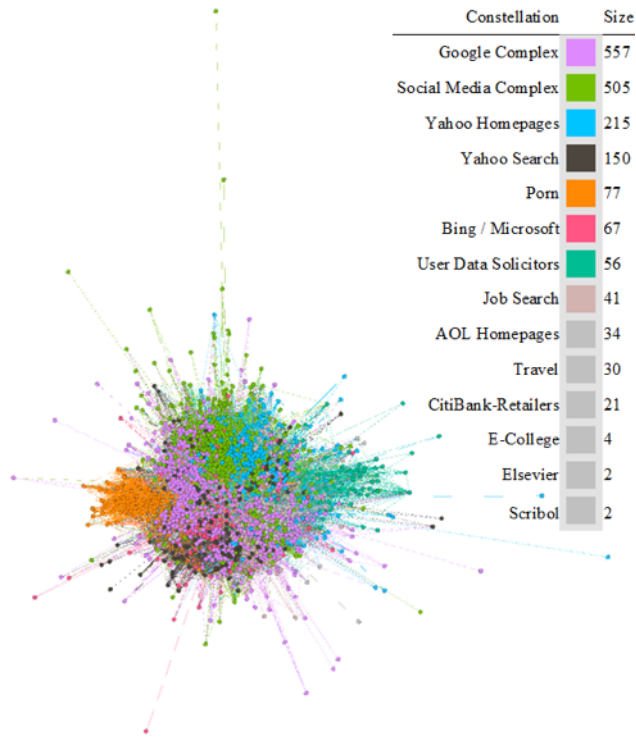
| Constellation | | Size |
|---|---|---|
| Google Complex | | 557 |
| Social Media Complex | | 505 |
| Yahoo Homepages | | 215 |
| Yahoo Search | | 150 |
| Porn | | 77 |
| Bing / Microsoft | | 67 |
| User Data Solicitors | | 56 |
| Job Search | | 41 |
| AOL Homepages | | 34 |
| Travel | | 30 |
| CitiBank-Retailers | | 21 |
| E-College | | 4 |
| Elsevier | | 2 |
| Scribol | | 2 |